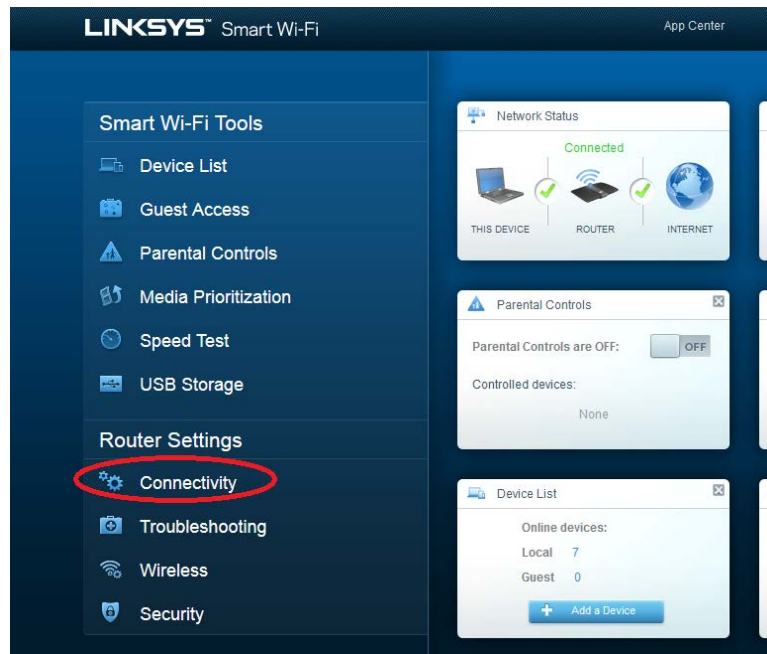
LINKSYS™ Smart Wi-Fi

App Center

Smart Wi-Fi Tools

Device List

Guest Access

Parental Controls

Media Prioritization

Speed Test

USB Storage

Router Settings

Connectivity

Troubleshooting

Wireless

Security

Network Status

Connected

THIS DEVICE

ROUTER

INTERNET

Parental Controls

Parental Controls are OFF:

OFF

Controlled devices:

None

Device List

Online devices:

Local 7

Guest 0

Add a Device